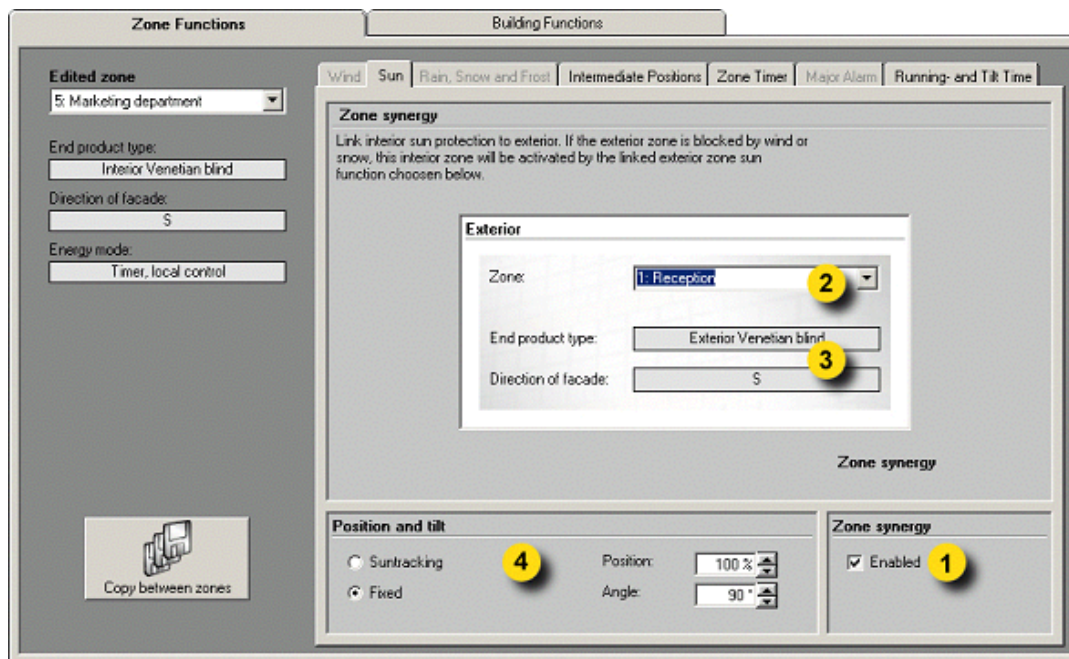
Zone Functions

Building Functions

Edited zone

5: Marketing department

End product type:

Interior Venetian blind

Direction of facade:

S

Energy mode:

Timer, local control

Copy between zones

Wind | Sun | Rain, Snow and Frost | Intermediate Positions | Zone Timer | Major Alarm | Running- and Tilt Time

Zone synergy

Link interior sun protection to exterior. If the exterior zone is blocked by wind or snow, this interior zone will be activated by the linked exterior zone sun function choosen below.

Exterior

Zone:

1: Reception

2

End product type:

Exterior Venetian blind

3

Direction of facade:

S

Zone synergy

Position and tilt

Suntracking

Fixed

4

Position:

100 %

Angle:

90 °

Zone synergy

Enabled

1